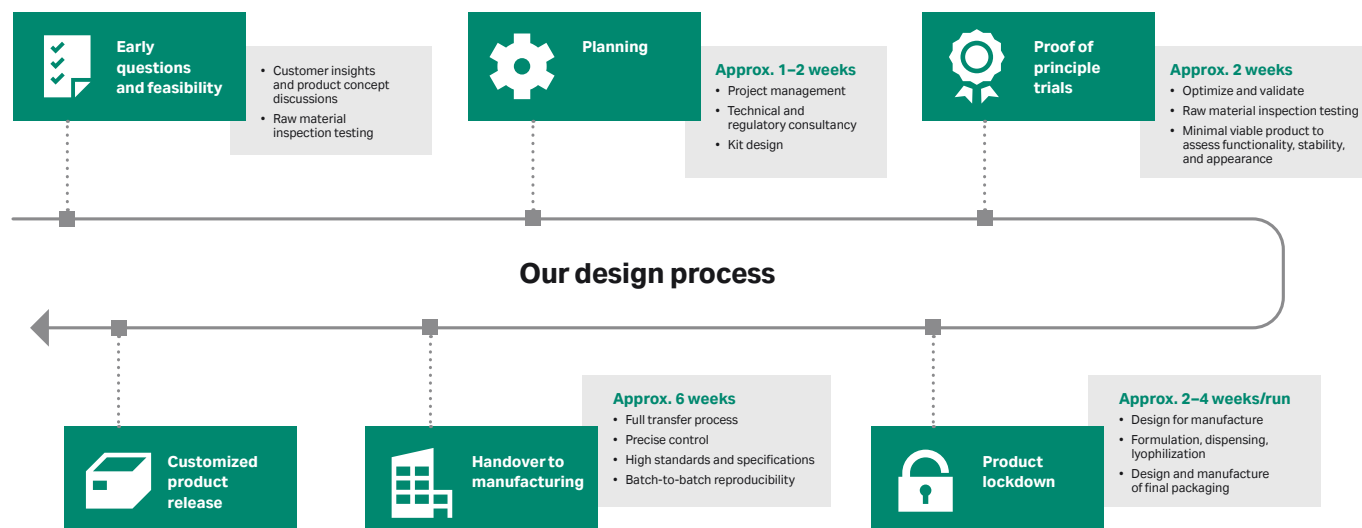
Early questions and feasibility

- Customer insights and product concept discussions
- Raw material inspection testing

Planning

Approx. 1–2 weeks
- Project management
- Technical and regulatory consultancy
- Kit design

Proof of principle trials

Approx. 2 weeks
- Optimize and validate
- Raw material inspection testing
- Minimal viable product to assess functionality, stability, and appearance

Our design process

Approx. 2–4 weeks/run
- Design for manufacture
- Formulation, dispensing, lyophilization
- Design and manufacture of final packaging

Product lockdown

Approx. 6 weeks
- Full transfer process
- Precise control
- High standards and specifications
- Batch-to-batch reproducibility

Handover to manufacturing

Customized product release